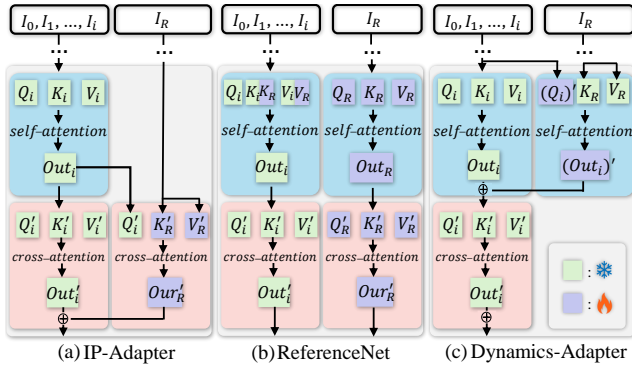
$I_0, I_1, \ldots, I_i$
$I_R$
$Q_i$ $K_i$ $V_i$
self–attention
$Out_i$
$Q_i'$ $K_i'$ $V_i'$
cross–attention
$Out_i'$
$Q_i'$ $K_R'$ $V_R'$
cross–attention
$Our_R'$
$\oplus$
(a) IP-Adapter

$I_0, I_1, \ldots, I_i$
$I_R$
$Q_i$ $K_i K_R$ $V_i V_R$
self–attention
$Out_i$
$Q_R$ $K_R$ $V_R$
self–attention
$Out_R$
$Q_i'$ $K_i'$ $V_i'$
cross–attention
$Out_i'$
$Q_R'$ $K_R'$ $V_R'$
cross–attention
$Our_R'$
(b) ReferenceNet

$I_0, I_1, \ldots, I_i$
$I_R$
$Q_i$ $K_i$ $V_i$
self–attention
$Out_i$
$(Q_i)'$ $K_R$ $V_R$
self–attention
$(Out_i)'$
$\oplus$
$Q_i'$ $K_i'$ $V_i'$
cross–attention
$Out_i'$
$\oplus$
: ❄
: 🔥
(c) Dynamics-Adapter